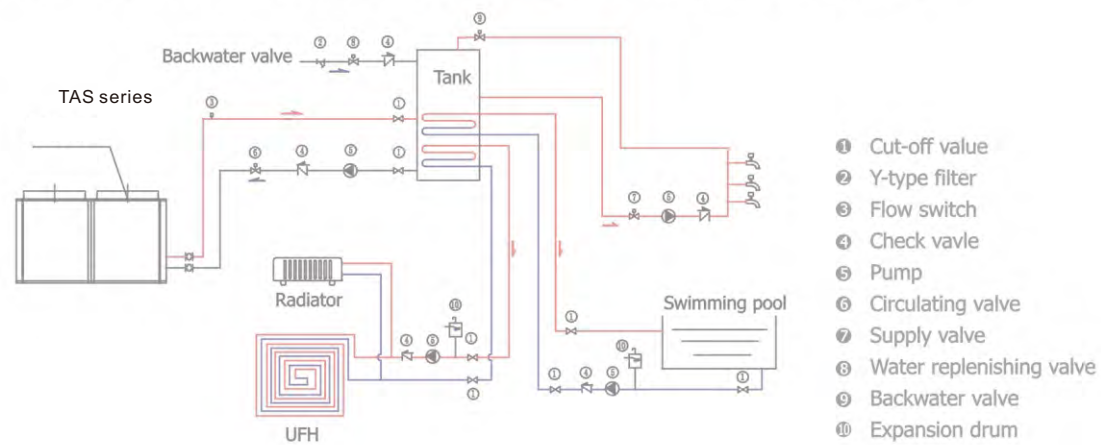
Backwater valve ⑤ ⑧ ④

⑨

Tank

TAS series

③ ①

⑥ ④ ⑤ ①

⑦ ⑤ ④

Radiator

⑩

④ ⑤ ①

①

Swimming pool

⑩

① ④ ⑤ ①

①

UFH

❶ Cut-off value
❷ Y-type filter
❸ Flow switch
❹ Check vavle
❺ Pump
❻ Circulating valve
❼ Supply valve
❽ Water replenishing valve
❾ Backwater valve
❿ Expansion drum